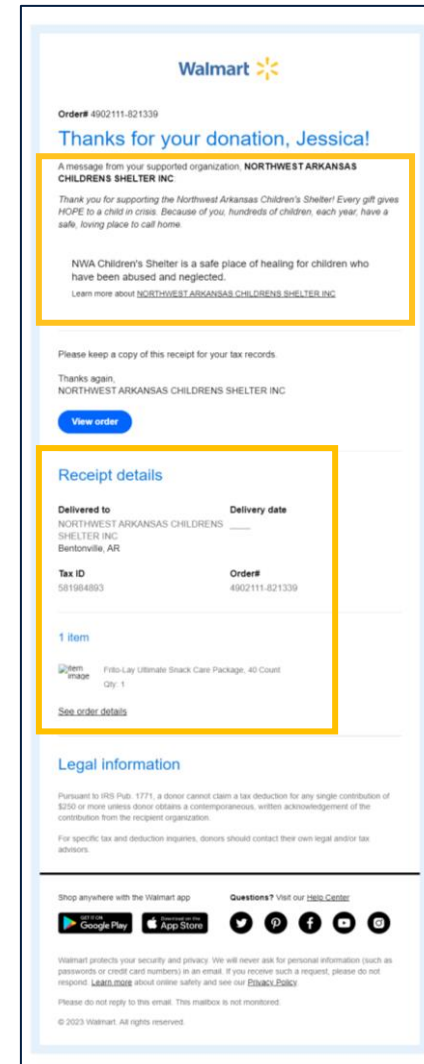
Walmart

Order# 4902111-821339

Thanks for your donation, Jessica!

A message from your supported organization, NORTHWEST ARKANSAS CHILDRENS SHELTER INC:

Thank you for supporting the Northwest Arkansas Children's Shelter! Every gift gives HOPE to a child in crisis. Because of you, hundreds of children, each year, have a safe, loving place to call home.

NWA Children's Shelter is a safe place of healing for children who have been abused and neglected.

Learn more about NORTHWEST ARKANSAS CHILDRENS SHELTER INC

Please keep a copy of this receipt for your tax records.

Thanks again,
NORTHWEST ARKANSAS CHILDRENS SHELTER INC

View order

Receipt details

Delivered to
NORTHWEST ARKANSAS CHILDRENS SHELTER INC
Bentonville, AR

Delivery date
____

Tax ID
581984893

Order#
4902111-821339

1 item

item image
Frito-Lay Ultimate Snack Care Package, 40 Count
Qty: 1

See order details

Legal information

Pursuant to IRS Pub. 1771, a donor cannot claim a tax deduction for any single contribution of $250 or more unless donor obtains a contemporaneous, written acknowledgement of the contribution from the recipient organization.

For specific tax and deduction inquiries, donors should contact their own legal and/or tax advisors.

Shop anywhere with the Walmart app

Questions? Visit our Help Center

GET IT ON Google Play

Download on the App Store

Walmart protects your security and privacy. We will never ask for personal information (such as passwords or credit card numbers) in an email. If you receive such a request, please do not respond. Learn more about online safety and see our Privacy Policy.

Please do not reply to this email. This mailbox is not monitored.

© 2023 Walmart. All rights reserved.